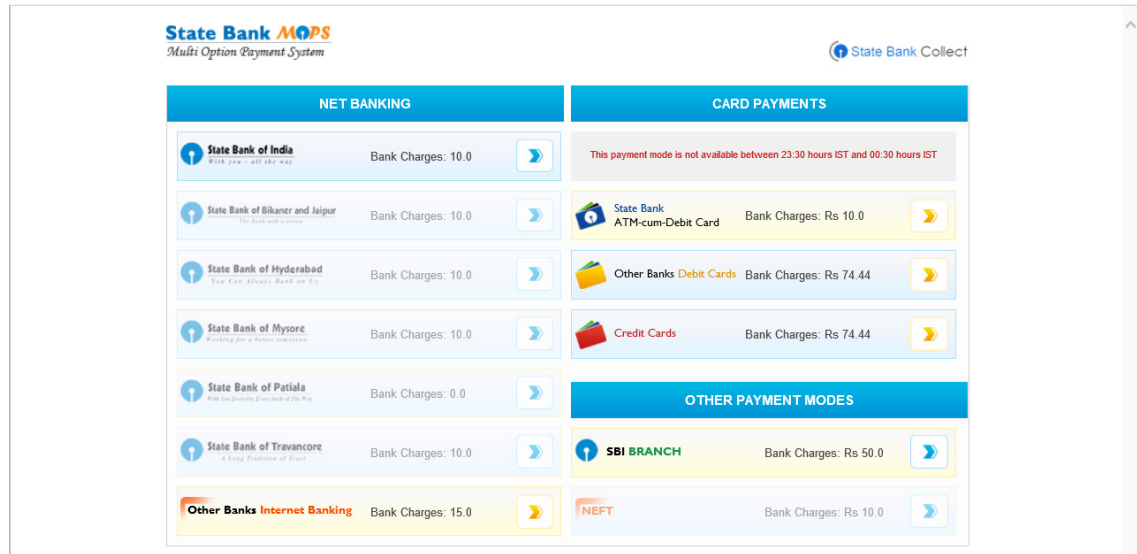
State Bank MOPS
Multi Option Payment System

State Bank Collect

NET BANKING

State Bank of India
With you - all the way
Bank Charges: 10.0

State Bank of Bikaner and Jaipur
Bank Charges: 10.0

State Bank of Hyderabad
You Can Always Bank on Us
Bank Charges: 10.0

State Bank of Mysore
Working for a better tomorrow
Bank Charges: 10.0

State Bank of Patiala
Bank Charges: 0.0

State Bank of Travancore
A Long Tradition of Trust
Bank Charges: 10.0

Other Banks Internet Banking
Bank Charges: 15.0

CARD PAYMENTS

This payment mode is not available between 23:30 hours IST and 00:30 hours IST

State Bank ATM-cum-Debit Card
Bank Charges: Rs 10.0

Other Banks Debit Cards
Bank Charges: Rs 74.44

Credit Cards
Bank Charges: Rs 74.44

OTHER PAYMENT MODES

SBI BRANCH
Bank Charges: Rs 50.0

NEFT
Bank Charges: Rs 10.0